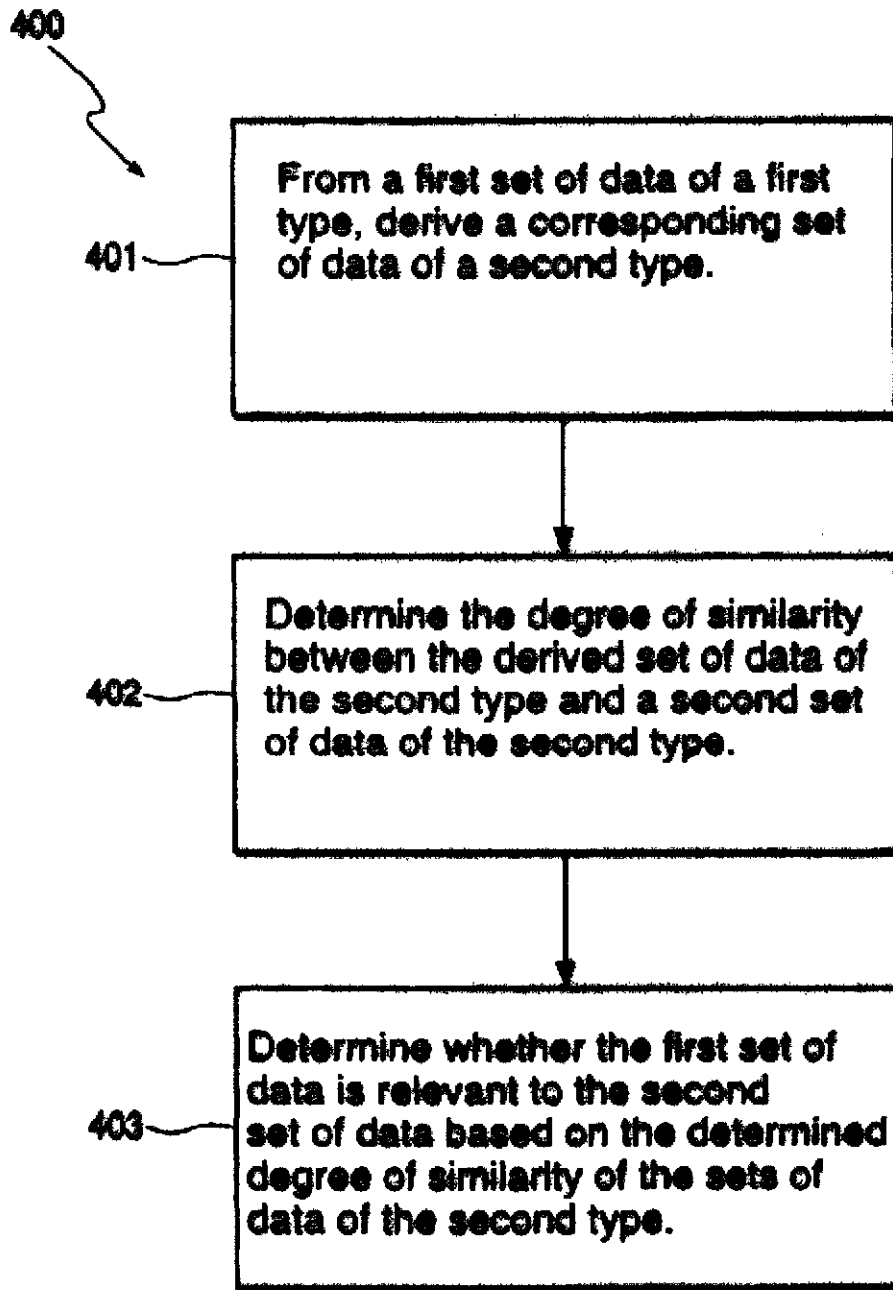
400

401

From a first set of data of a first type, derive a corresponding set of data of a second type.

402

Determine the degree of similarity between the derived set of data of the second type and a second set of data of the second type.

403

Determine whether the first set of data is relevant to the second set of data based on the determined degree of similarity of the sets of data of the second type.